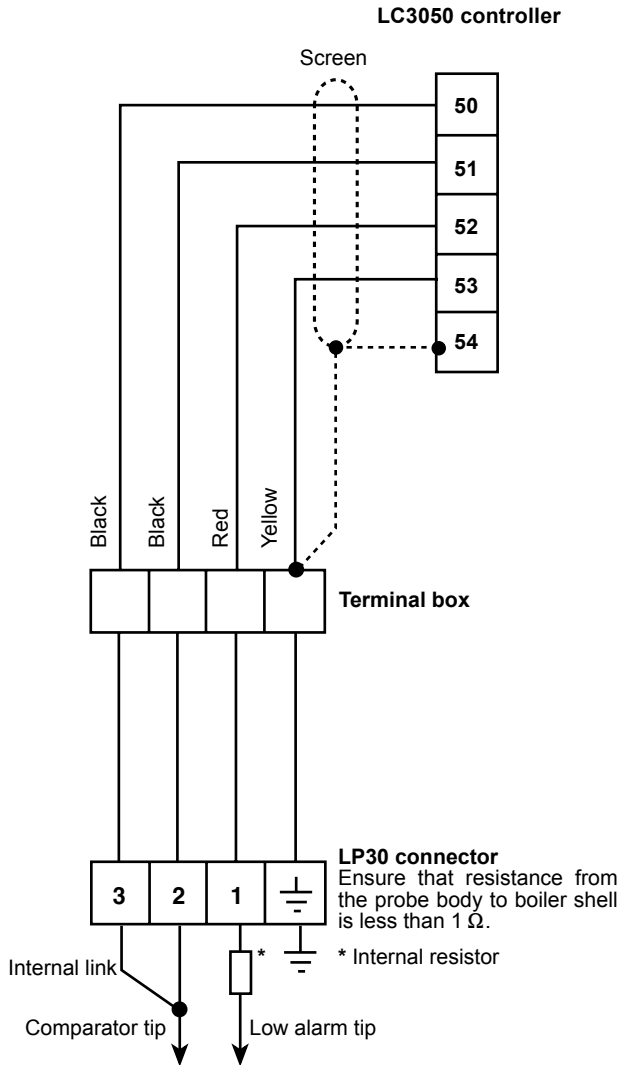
LC3050 controller

Screen

50
51
52
53
54

Black
Black
Red
Yellow

Terminal box

LP30 connector
Ensure that resistance from the probe body to boiler shell is less than 1 $\Omega$.

3
2
1

*

* Internal resistor

Internal link

Comparator tip
Low alarm tip